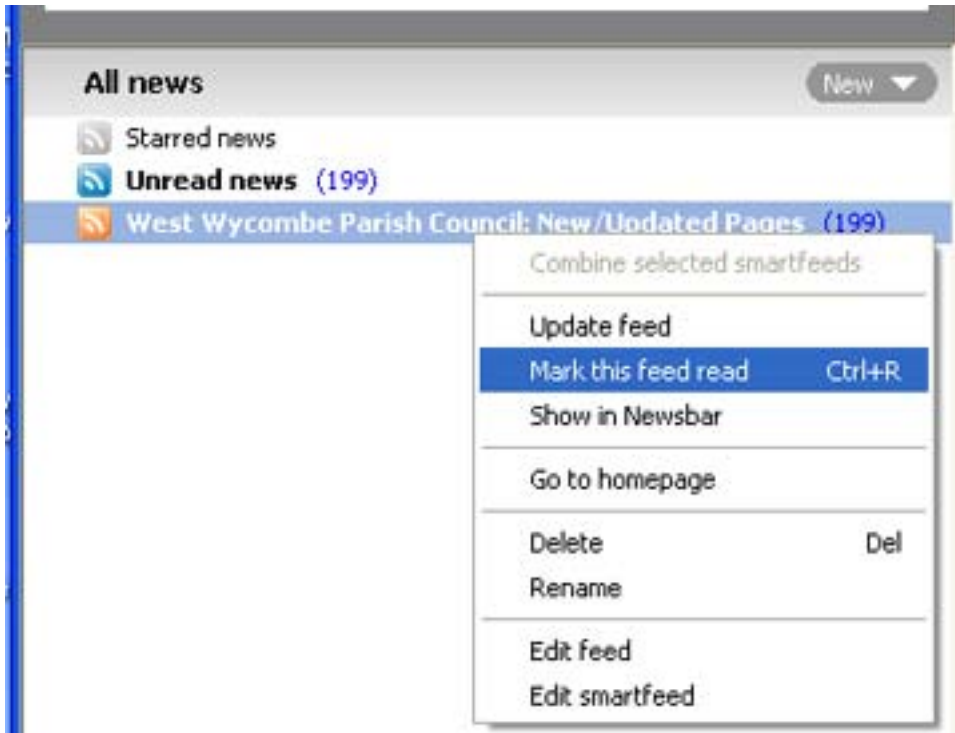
All news

New

Starred news

Unread news (199)

West Wycombe Parish Council: New/Updated Pages (199)

Combine selected smartfeeds

Update feed

Mark this feed read Ctrl+R

Show in Newsbar

Go to homepage

Delete Del

Rename

Edit feed

Edit smartfeed